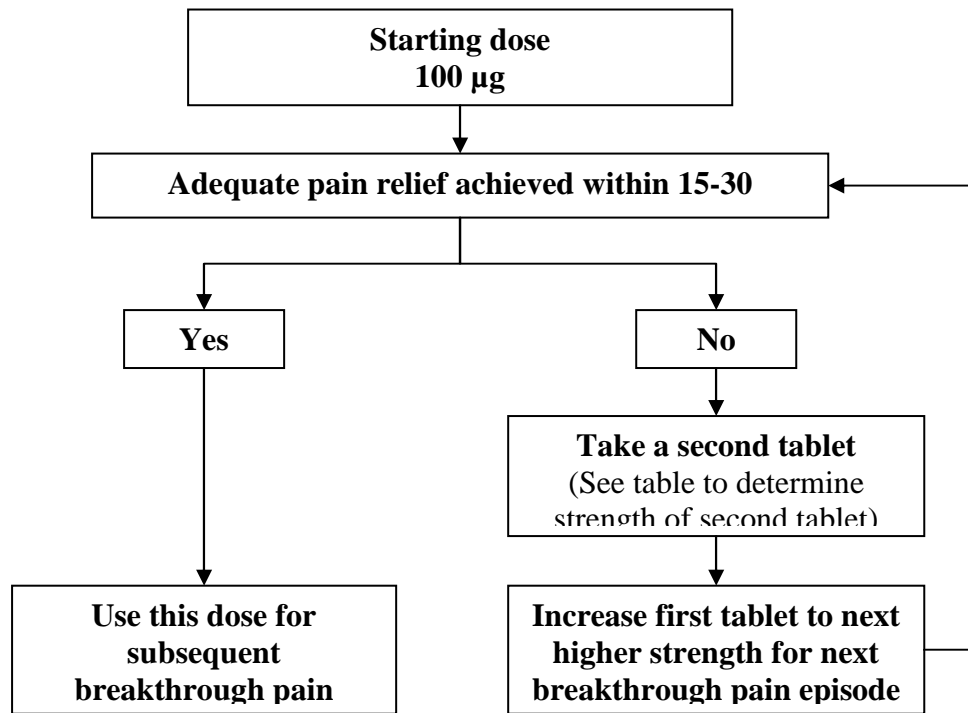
Starting dose
100 μg

Adequate pain relief achieved within 15-30

Yes

No

Take a second tablet
(See table to determine strength of second tablet)

Use this dose for subsequent breakthrough pain

Increase first tablet to next higher strength for next breakthrough pain episode